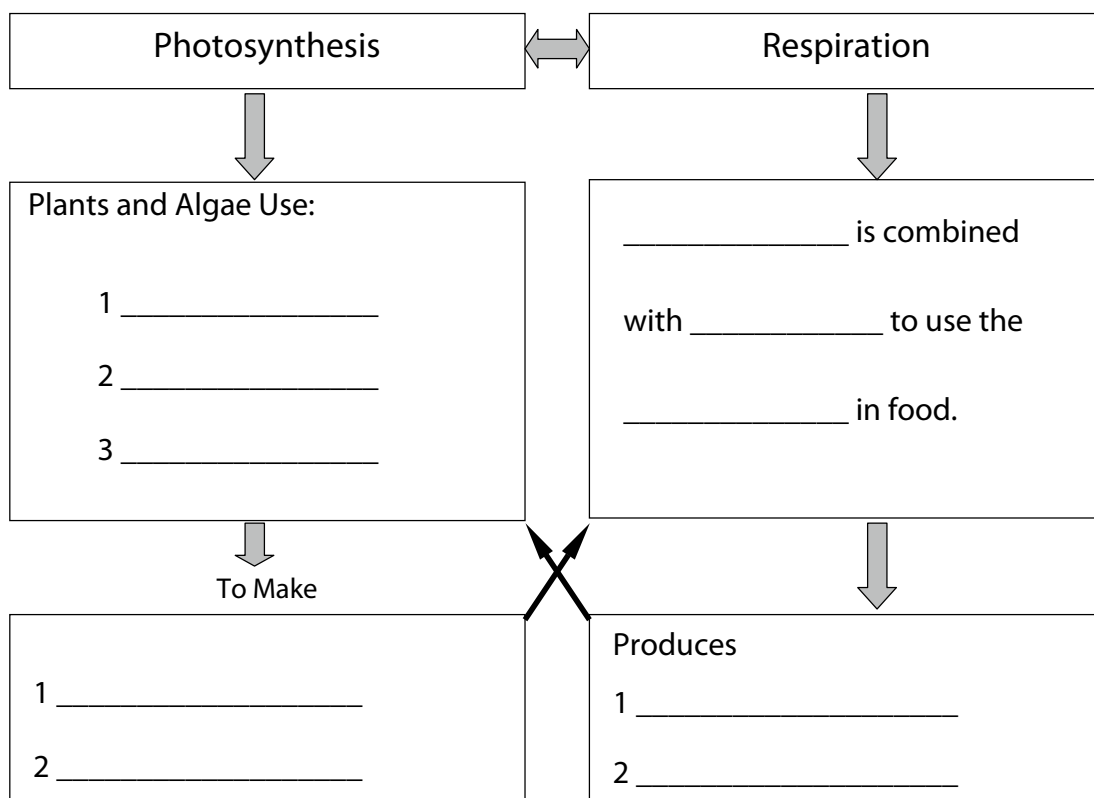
Photosynthesis

Respiration

Plants and Algae Use:

1 ________________

2 ________________

3 ________________

_____________ is combined

with ___________ to use the

_____________ in food.

To Make

1 ___________________

2 ___________________

Produces

1 ___________________

2 ___________________